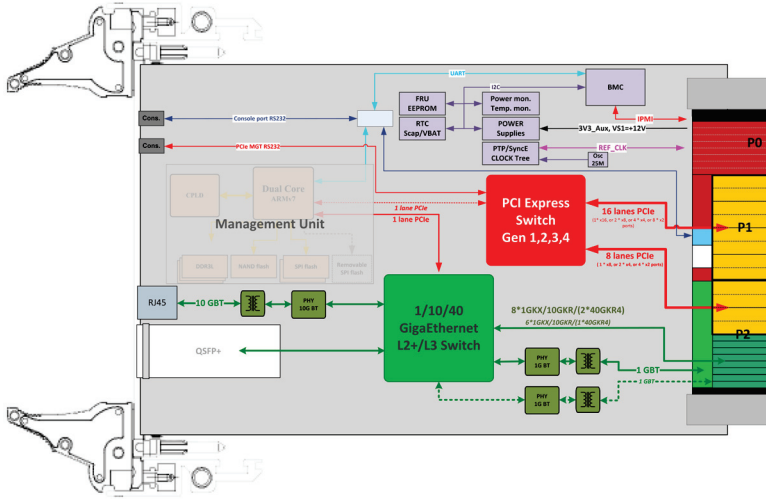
UART

BMC

I2C

FRU EEPROM

Power mon. Temp. mon.

IPMI

Cons.

Console port RS232

RTC Scap/VBAT

POWER Supplies

3V3_Aux, V51=+12V

P0

Cons.

PCIe MGT RS232

PTP/SyncE CLOCK Tree

REF_CLK

Osc 25M

CPLD

Dual Core ARMv7

1 lane PCIe

1 lane PCIe

PCI Express Switch Gen 1,2,3,4

16 lanes PCIe

P1

Management Unit

8 lanes PCIe

DDR3L

NAND flash

SPI flash

Removable SPI flash

RJ45

10 GBT

PHY 10G BT

1/10/40 GigaEthernet L2+/L3 Switch

8*1GKX/10GKR/(2*40GKR4)

6*1GKX/10GKR/(1*40GKR4)

P2

QSFP+

PHY 1G BT

1 GBT

PHY 1G BT

1 GBT